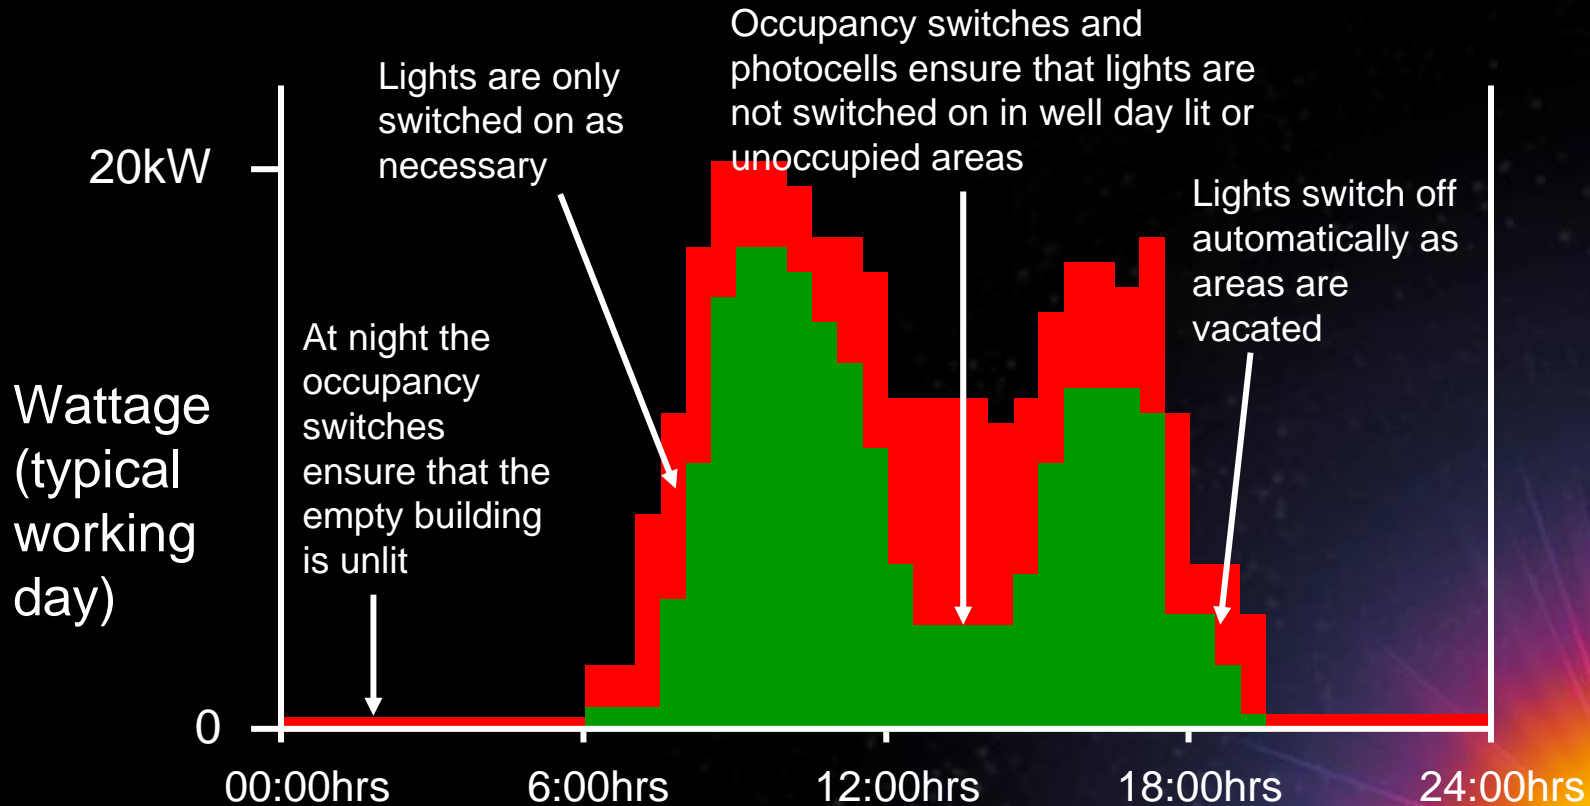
Occupancy switches and photocells ensure that lights are not switched on in well day lit or unoccupied areas

Lights are only switched on as necessary

20kW

Lights switch off automatically as areas are vacated

At night the occupancy switches ensure that the empty building is unlit

Wattage (typical working day)

0

00:00hrs

6:00hrs

12:00hrs

18:00hrs

24:00hrs